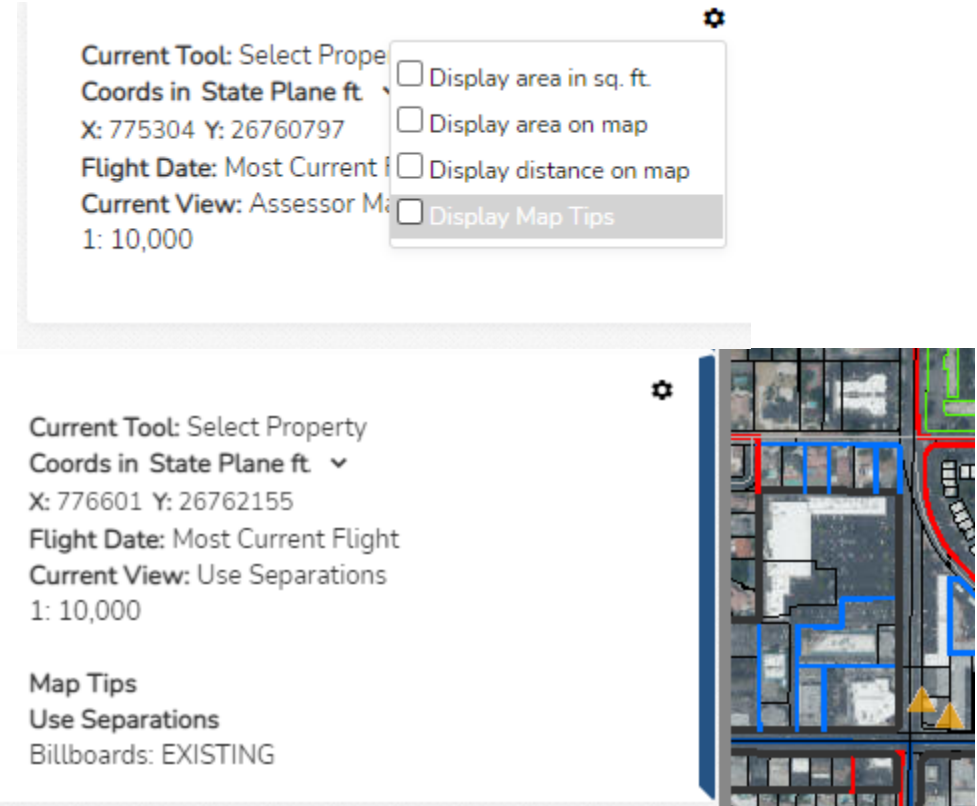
Current Tool: Select Prope
Coords in State Plane ft.
X: 775304 Y: 26760797
Flight Date: Most Current F
Current View: Assessor Ma
1: 10,000

Display area in sq. ft.
Display area on map
Display distance on map
Display Map Tips

Current Tool: Select Property
Coords in State Plane ft.
X: 776601 Y: 26762155
Flight Date: Most Current Flight
Current View: Use Separations
1: 10,000

Map Tips
Use Separations
Billboards: EXISTING